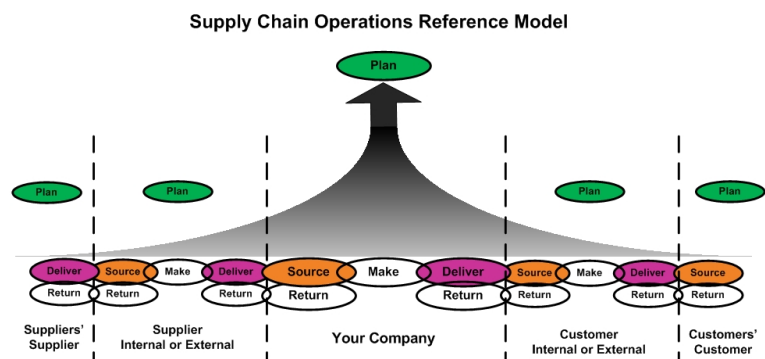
Supply Chain Operations Reference Model

Plan

Plan

Plan

Plan

Plan

Deliver
Return

Source
Return

Make

Deliver
Return

Source
Return

Make

Deliver
Return

Source
Return

Make

Deliver
Return

Source
Return

Suppliers' Supplier

Supplier Internal or External

Your Company

Customer Internal or External

Customers' Customer